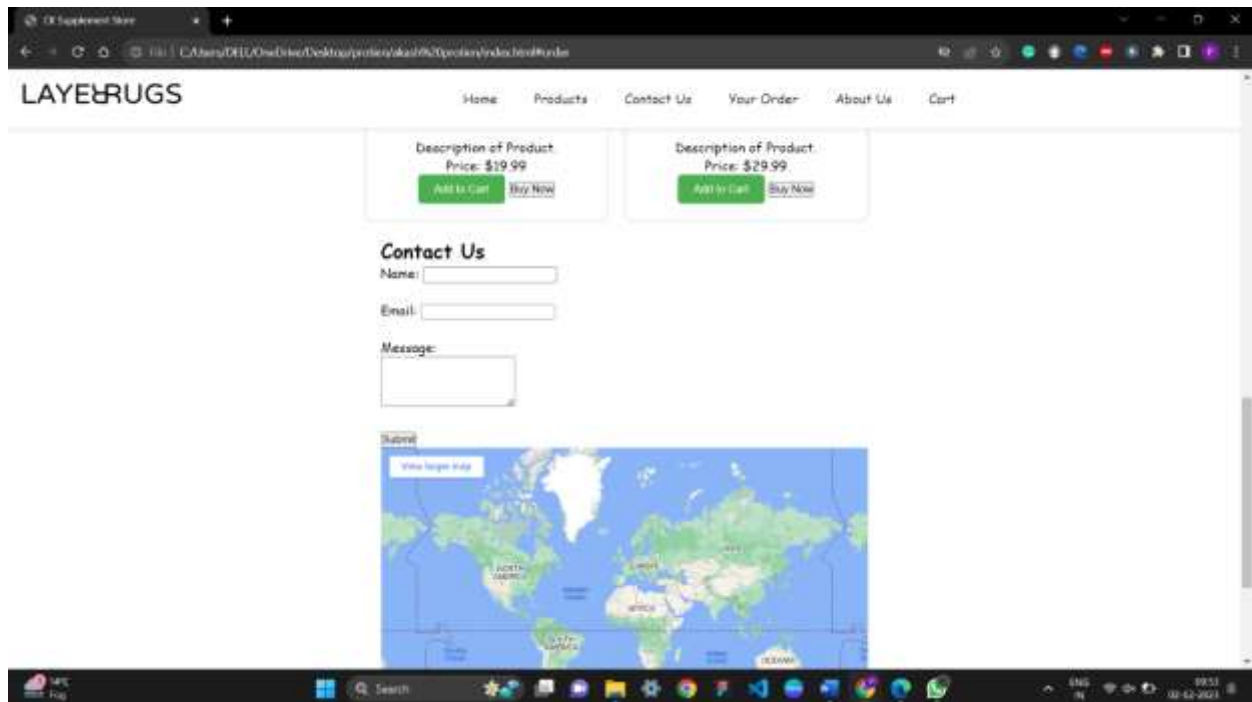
CX Supplement Store

File | C:/Users/DELL/OneDrive/Desktop/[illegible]/index.html#order

LAYERRUGS

Home Products Contact Us Your Order About Us Cart

Description of Product
Price: $19.99
Add to Cart Buy Now

Description of Product
Price: $29.99
Add to Cart Buy Now

Contact Us

Name:

Email:

Message:

Submit

View larger map

NORTH AMERICA

EUROPE

ASIA

AFRICA

SOUTH AMERICA

Atlantic Ocean

OCEANIA

14°C
Fog

Search

ENG
IN

09:53
02-12-2023